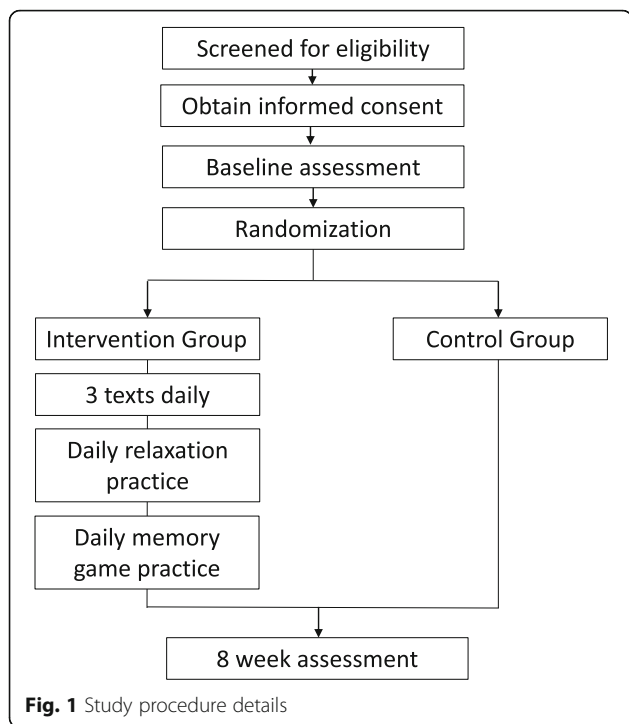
Screened for eligibility

Obtain informed consent

Baseline assessment

Randomization

Intervention Group

Control Group

3 texts daily

Daily relaxation practice

Daily memory game practice

8 week assessment

**Fig. 1** Study procedure details